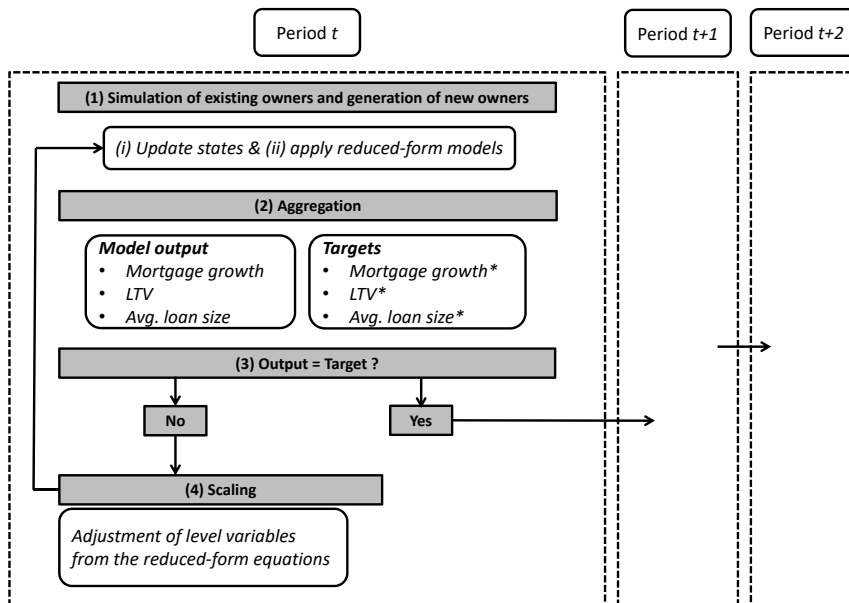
Period $t$

Period $t+1$

Period $t+2$

(1) Simulation of existing owners and generation of new owners

(i) Update states & (ii) apply reduced-form models

(2) Aggregation

Model output
• Mortgage growth
• LTV
• Avg. loan size

Targets
• Mortgage growth*
• LTV*
• Avg. loan size*

(3) Output = Target ?

No

Yes

(4) Scaling

Adjustment of level variables from the reduced-form equations